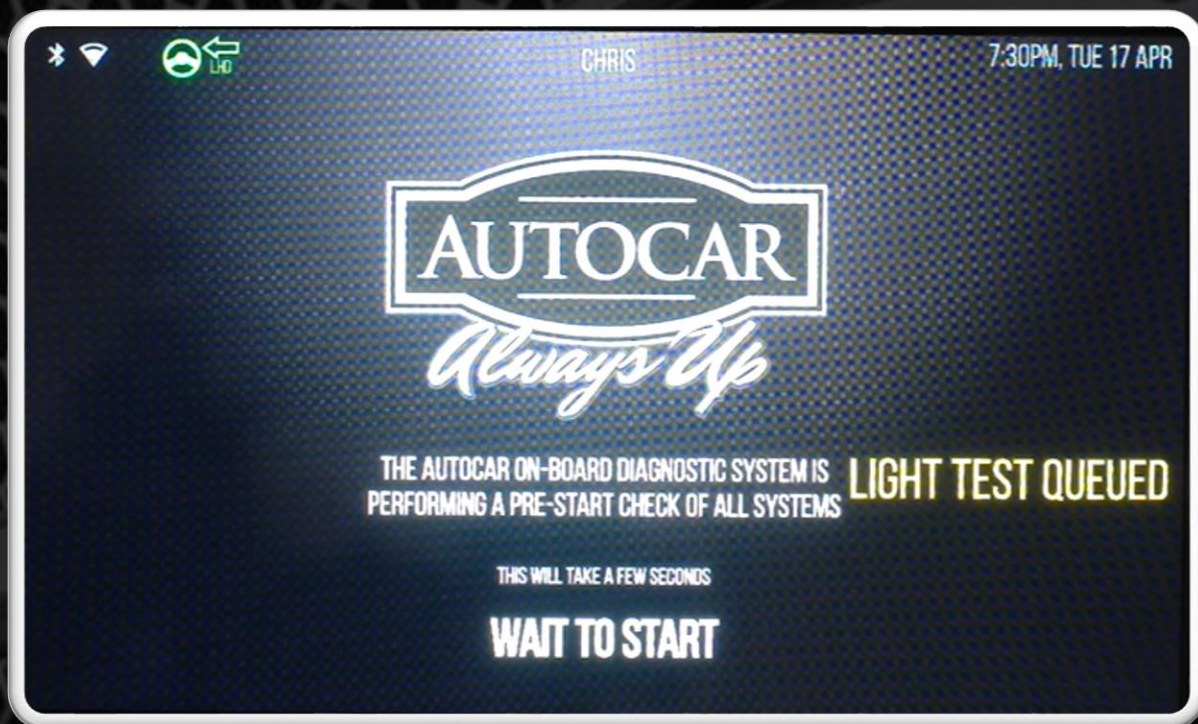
LHD

CHRIS

7:30PM, TUE 17 APR

AUTOCAR

Always Up

THE AUTOCAR ON-BOARD DIAGNOSTIC SYSTEM IS PERFORMING A PRE-START CHECK OF ALL SYSTEMS

LIGHT TEST QUEUED

THIS WILL TAKE A FEW SECONDS

WAIT TO START